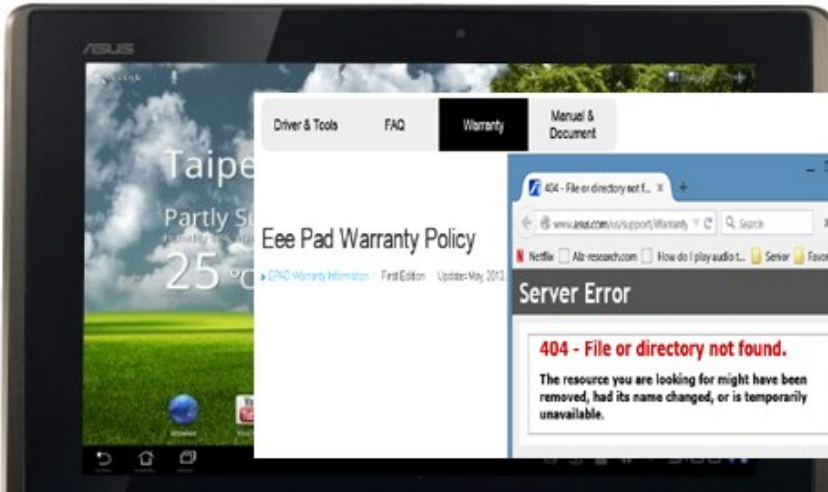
ASUS

Google

Taipe

Partly S

25 °C

Driver & Tools

FAQ

Warranty

Manual & Document

Eee Pad Warranty Policy

EPAD Warranty Information   First Edition   Update May, 2013

404 - File or directory not f...

www.asus.com/us/support/Warranty

Search

Netflix   Alz-research.com   How do I play audio t...   Senior   Favor

Server Error

404 - File or directory not found.

The resource you are looking for might have been removed, had its name changed, or is temporarily unavailable.